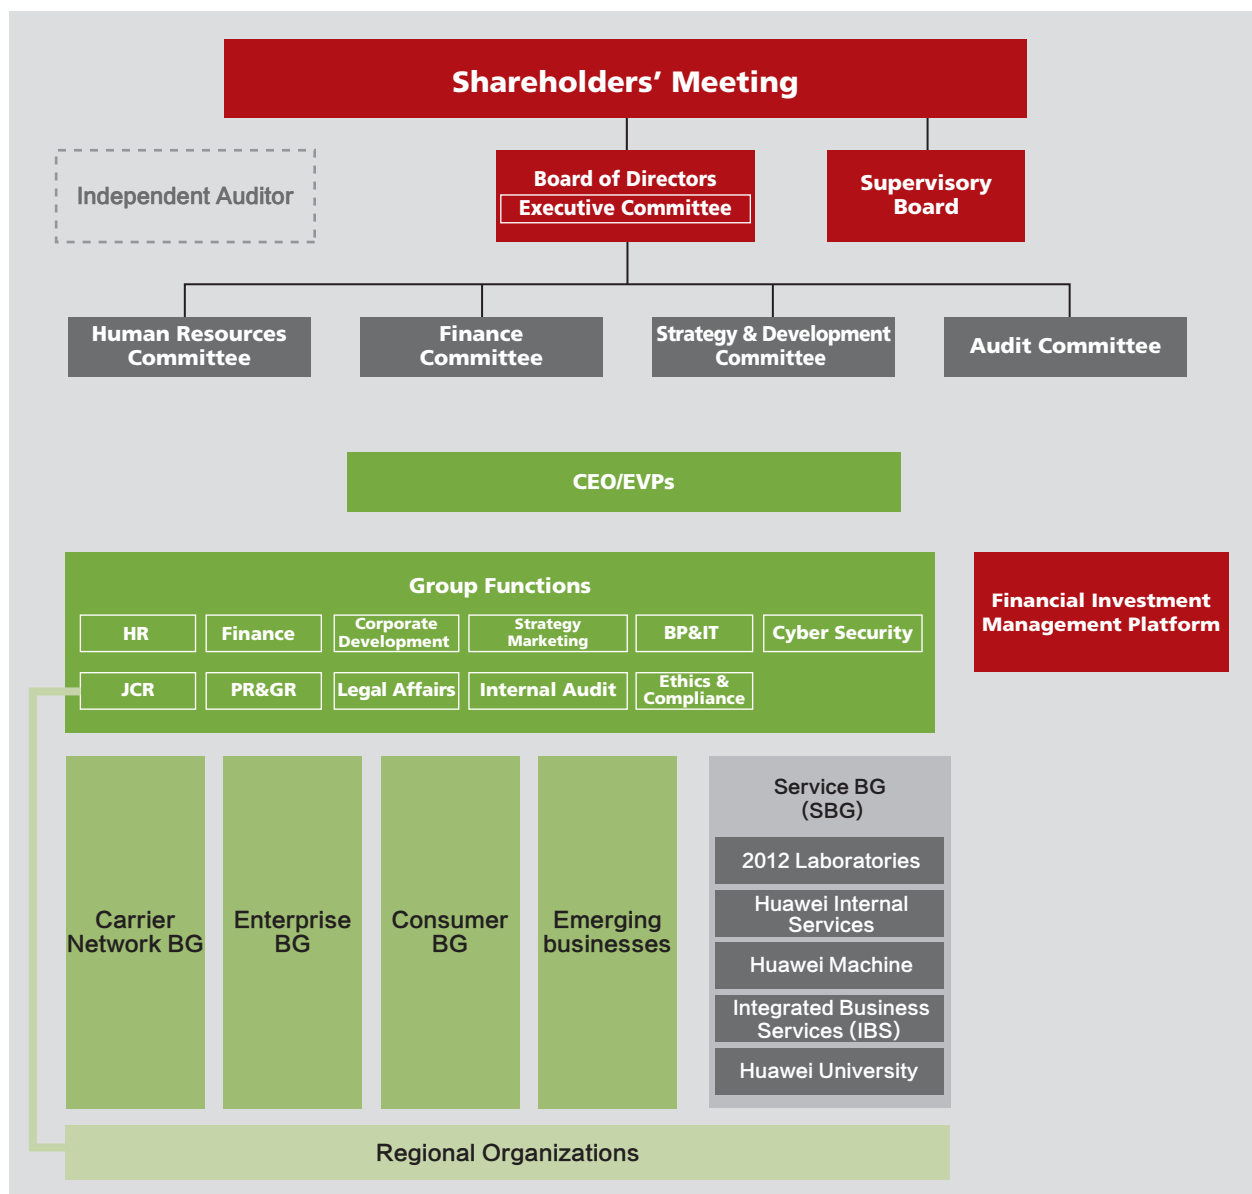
Shareholders' Meeting

Independent Auditor

Board of Directors
Executive Committee

Supervisory Board

Human Resources Committee

Finance Committee

Strategy & Development Committee

Audit Committee

CEO/EVPs

Group Functions

HR

Finance

Corporate Development

Strategy Marketing

BP&IT

Cyber Security

JCR

PR&GR

Legal Affairs

Internal Audit

Ethics & Compliance

Financial Investment Management Platform

Carrier Network BG

Enterprise BG

Consumer BG

Emerging businesses

Service BG (SBG)

2012 Laboratories

Huawei Internal Services

Huawei Machine

Integrated Business Services (IBS)

Huawei University

Regional Organizations